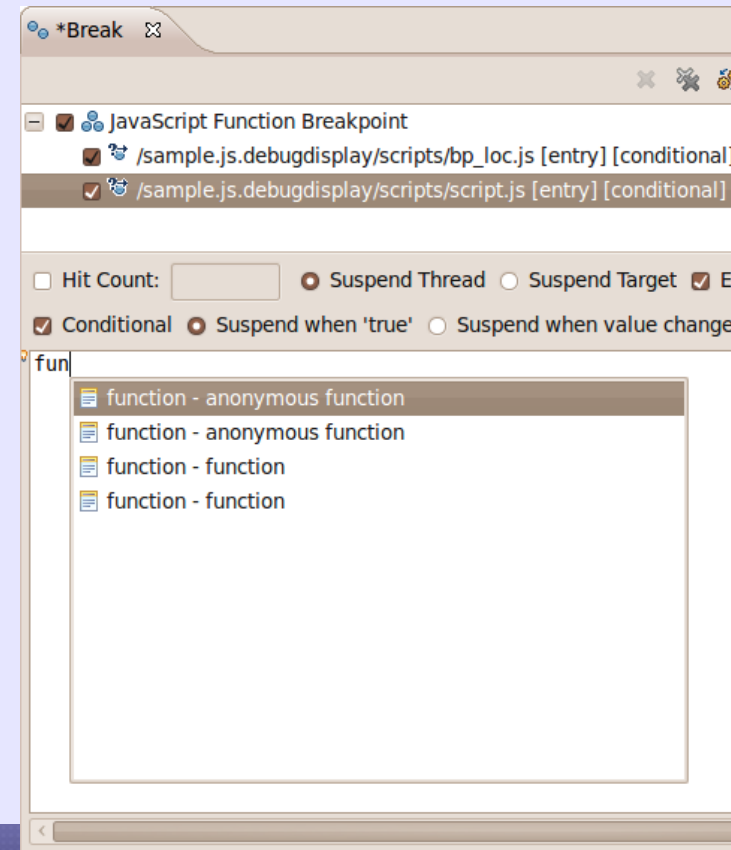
*Break

JavaScript Function Breakpoint
/sample.js.debugdisplay/scripts/bp_loc.js [entry] [conditional]
/sample.js.debugdisplay/scripts/script.js [entry] [conditional]

Hit Count:
Suspend Thread
Suspend Target
E
Conditional
Suspend when 'true'
Suspend when value change

fun

function - anonymous function
function - anonymous function
function - function
function - function